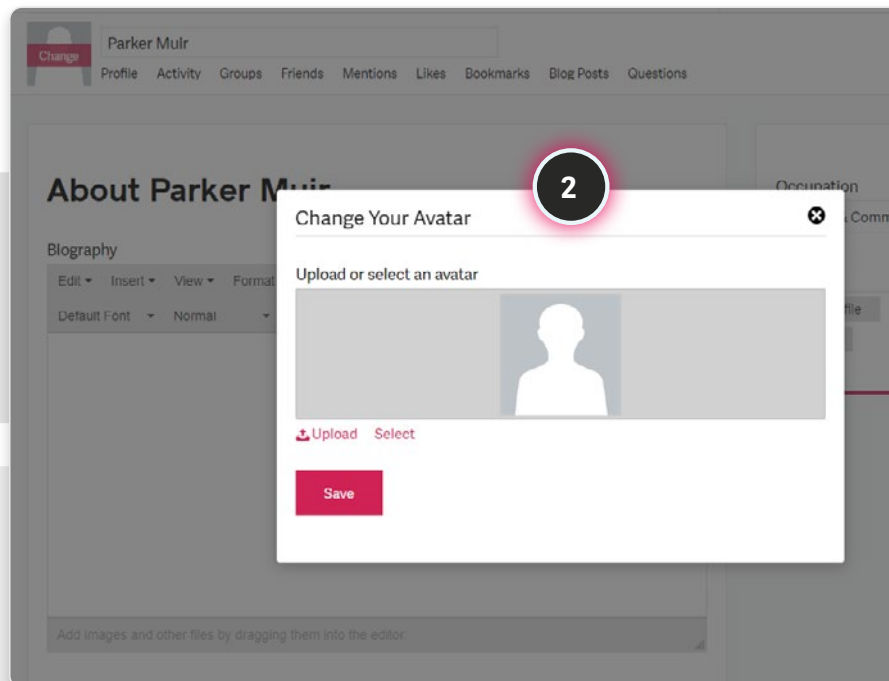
Change

Parker Muir

Profile Activity Groups Friends Mentions Likes Bookmarks Blog Posts Questions

About Parker Muir

Biography

Edit ▾ Insert ▾ View ▾ Format

Default Font ▾ Normal ▾

Add images and other files by dragging them into the editor.

Occupation

Comm

file

2

Change Your Avatar

Upload or select an avatar

Upload Select

Save